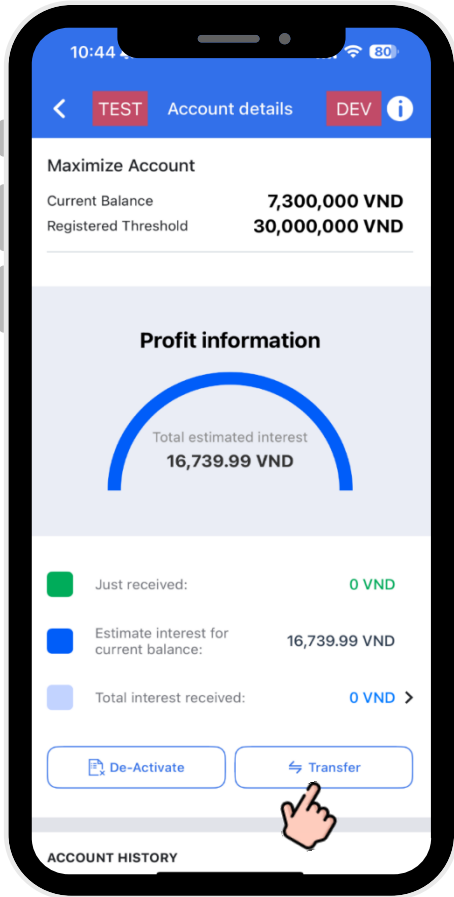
10:44 80

TEST Account details DEV

Maximize Account

Current Balance 7,300,000 VND

Registered Threshold 30,000,000 VND

Profit information

Total estimated interest

16,739.99 VND

Just received: 0 VND

Estimate interest for current balance: 16,739.99 VND

Total interest received: 0 VND

De-Activate

Transfer

ACCOUNT HISTORY